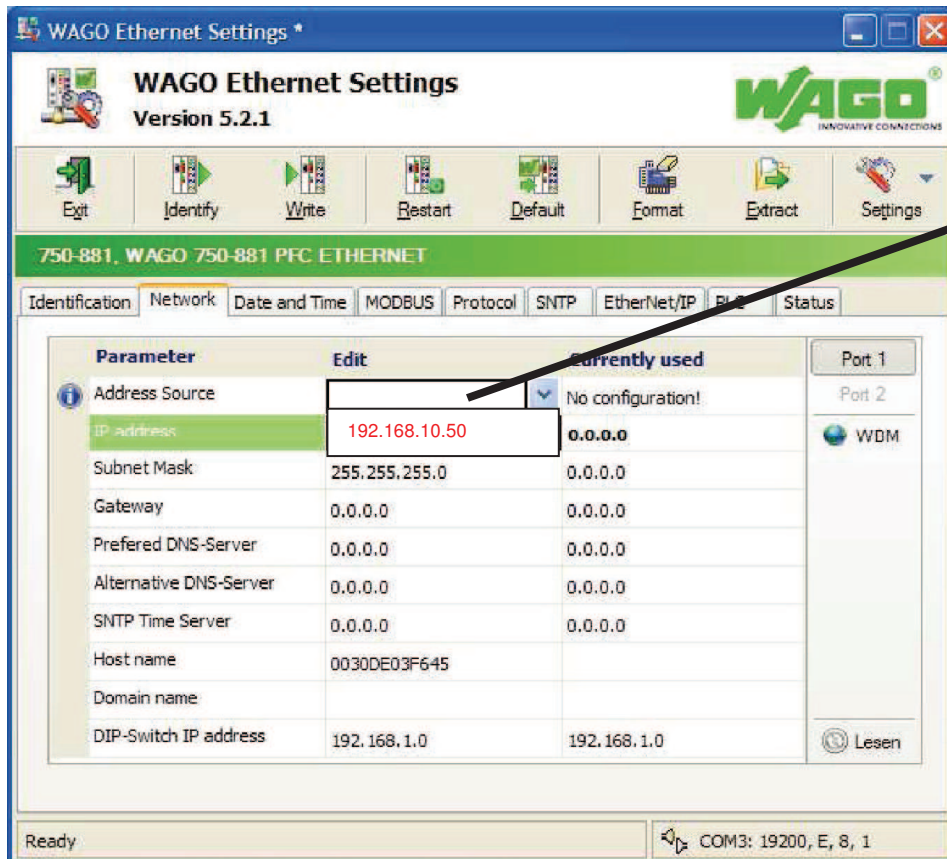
WAGO Ethernet Settings *

WAGO Ethernet Settings
Version 5.2.1

WAGO
INNOVATIVE CONNECTIONS

Exit
Identify
Write
Restart
Default
Format
Extract
Settings

750-881, WAGO 750-881 PFC ETHERNET

Identification | Network | Date and Time | MODBUS | Protocol | SNTP | EtherNet/IP | PL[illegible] | Status

| Parameter | Edit | Currently used |
|---|---|---|
| Address Source | | No configuration! |
| IP address | 192.168.10.50 | 0.0.0.0 |
| Subnet Mask | 255.255.255.0 | 0.0.0.0 |
| Gateway | 0.0.0.0 | 0.0.0.0 |
| Prefered DNS-Server | 0.0.0.0 | 0.0.0.0 |
| Alternative DNS-Server | 0.0.0.0 | 0.0.0.0 |
| SNTP Time Server | 0.0.0.0 | 0.0.0.0 |
| Host name | 0030DE03F645 | |
| Domain name | | |
| DIP-Switch IP address | 192.168.1.0 | 192.168.1.0 |

Port 1
Port 2
WDM
Lesen

Ready
COM3: 19200, E, 8, 1